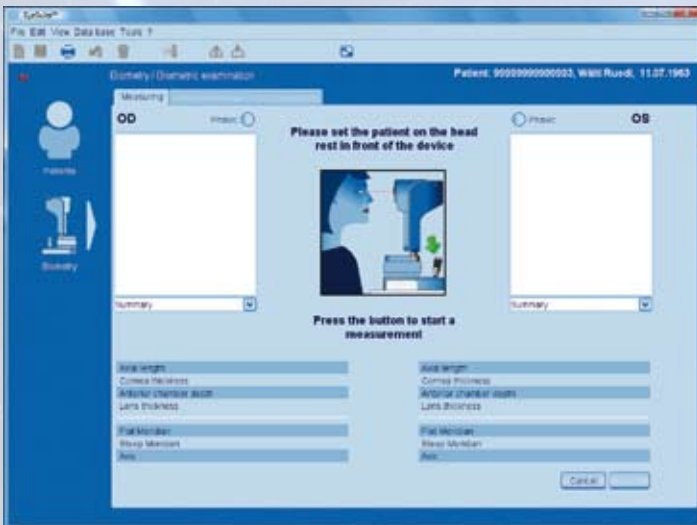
EyeSuite™

File Edit View Data base Tools ?

Biometry / Biometric examination

Patient: 99999999999993, Wäld Ruedi, 11.07.1963

Measuring

OD

Phakic

Patients

Biometry

Summary

Please set the patient on the head rest in front of the device

Press the button to start a measurement

Phakic

OS

Summary

Axial length
Cornea thickness
Anterior chamber depth
Lens thickness

Flat Meridian
Steep Meridian
Axis

Axial length
Cornea thickness
Anterior chamber depth
Lens thickness

Flat Meridian
Steep Meridian
Axis

Cancel